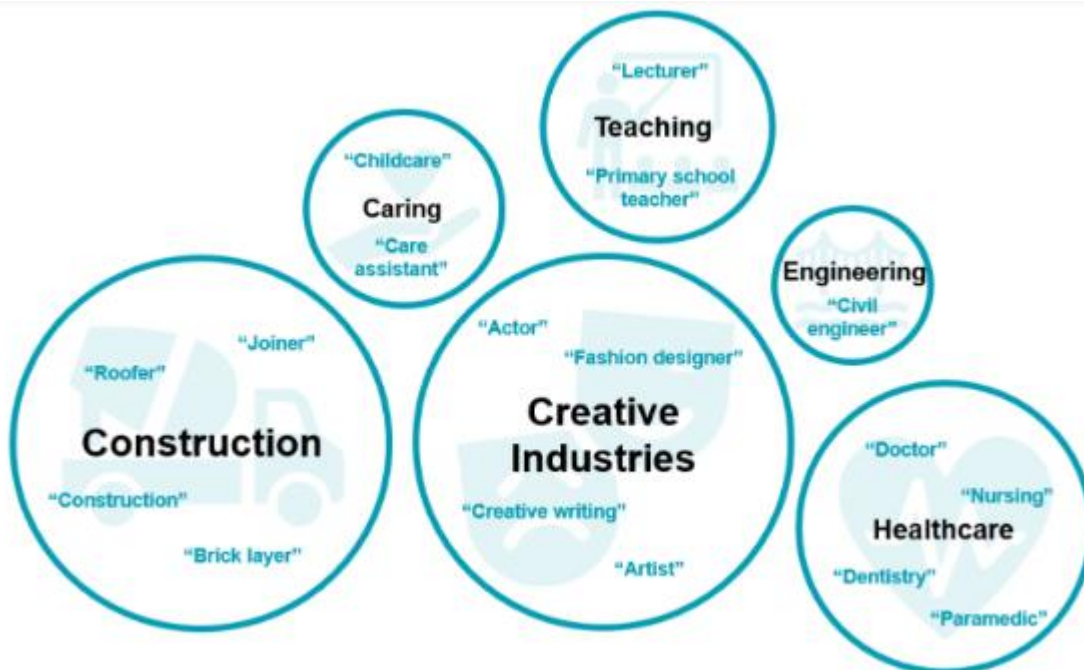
"Lecturer"

Teaching

"Primary school teacher"

"Childcare"

Caring

"Care assistant"

Engineering

"Civil engineer"

"Joiner"

"Roofer"

Construction

"Construction"

"Brick layer"

"Actor"

"Fashion designer"

Creative Industries

"Creative writing"

"Artist"

"Doctor"

"Nursing"

Healthcare

"Dentistry"

"Paramedic"